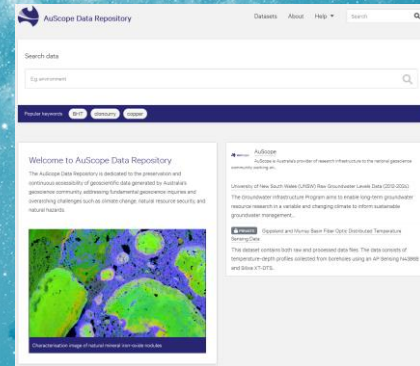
AuScope Data Repository

Datasets About Help ▾ Search

Search data

Eg. environment

Popular keywords BHT planetary copper

Welcome to AuScope Data Repository

The AuScope Data Repository is dedicated to the preservation and continuous accessibility of geoscientific data generated by Australia's geoscience community, addressing fundamental geoscience inquiries and overarching challenges such as climate change, natural resource security, and natural hazards.

Characterisation image of natural mineral iron oxide nodules

AuScope

AuScope is Australia's provider of research infrastructure to the national geoscience community working on...

University of New South Wales (UNSW) Raw Groundwater Levels Data (2012-2024)

The Groundwater Infrastructure Program aims to enable long-term groundwater resource research in a variable and changing climate to inform sustainable groundwater management...

PROJECT Gippsland and Murray Basin Fiber Optic Distributed Temperature Sensing Data

This dataset contains both raw and processed data files. The data consists of temperature-depth profiles collected from boreholes using an AP Sensing N4386B and Silixa XT-DTS...